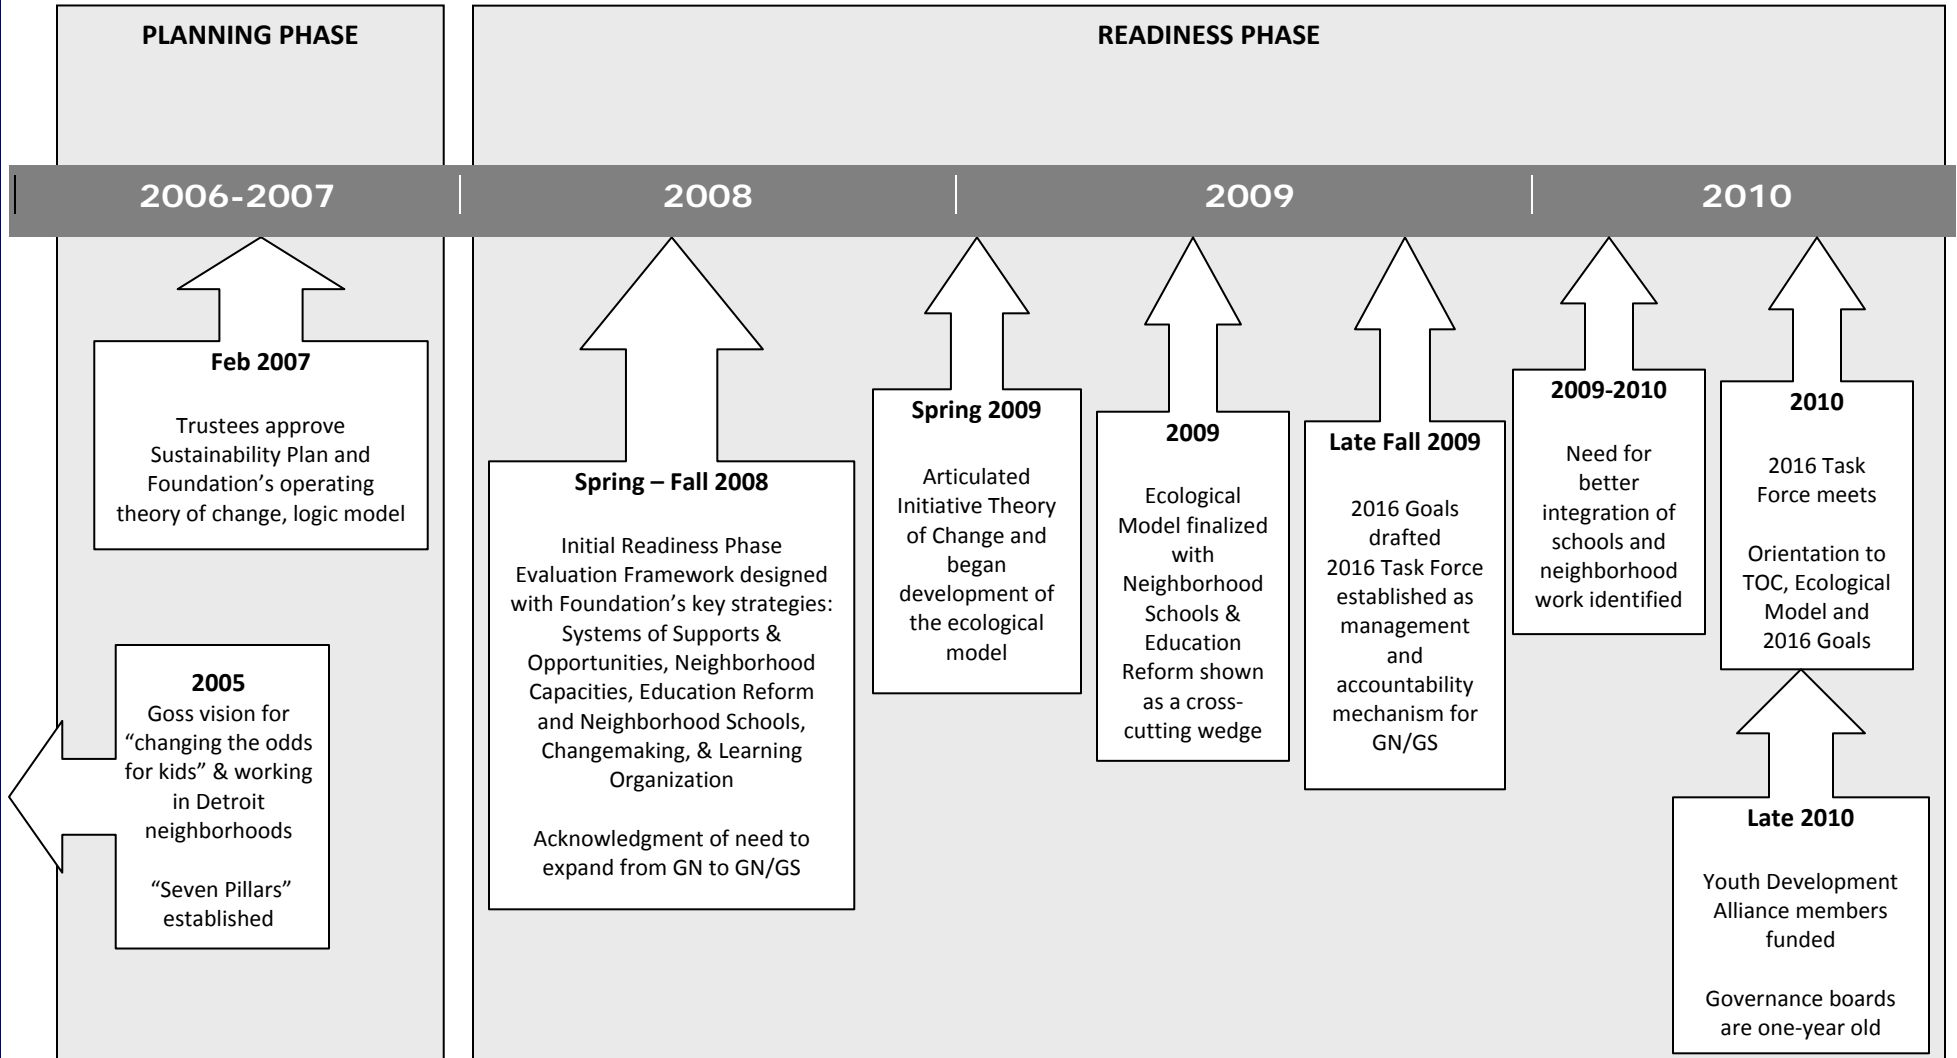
PLANNING PHASE

READINESS PHASE

2006-2007

2008

2009

2010

Feb 2007

Trustees approve Sustainability Plan and Foundation's operating theory of change, logic model

2005
Goss vision for "changing the odds for kids" & working in Detroit neighborhoods

"Seven Pillars" established

Spring – Fall 2008

Initial Readiness Phase Evaluation Framework designed with Foundation's key strategies: Systems of Supports & Opportunities, Neighborhood Capacities, Education Reform and Neighborhood Schools, Changemaking, & Learning Organization

Acknowledgment of need to expand from GN to GN/GS

Spring 2009

Articulated Initiative Theory of Change and began development of the ecological model

2009

Ecological Model finalized with Neighborhood Schools & Education Reform shown as a cross-cutting wedge

Late Fall 2009

2016 Goals drafted
2016 Task Force established as management and accountability mechanism for GN/GS

2009-2010

Need for better integration of schools and neighborhood work identified

2010

2016 Task Force meets

Orientation to TOC, Ecological Model and 2016 Goals

Late 2010

Youth Development Alliance members funded

Governance boards are one-year old